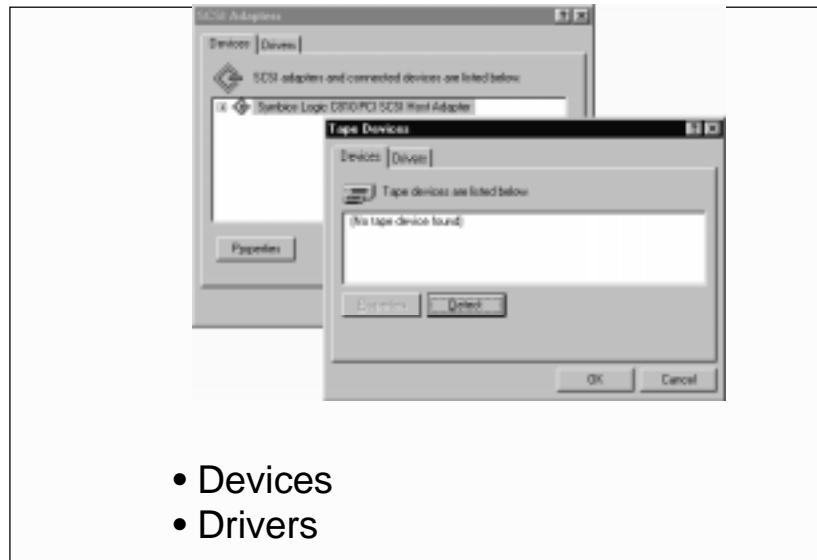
SCSI Adapters

Devices | Drivers

SCSI adapters and connected devices are listed below.

Symbios Logic C810 PCI SCSI Host Adapter

Properties

Tape Devices

Devices | Drivers

Tape devices are listed below

(No tape device found)

Properties

Detect

OK

Cancel

• Devices
• Drivers